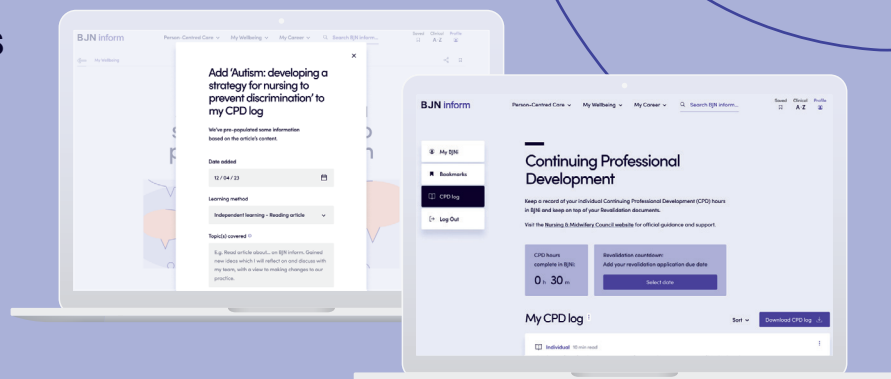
s

BJN inform

Person-Centred Care ⌄ My Wellbeing ⌄ My Career ⌄ Search BJN inform...

Saved Clinical A-Z Profile

My Wellbeing

×

Add 'Autism: developing a strategy for nursing to prevent discrimination' to my CPD log

We've pre-populated some information based on the article's content.

Date added

12 / 04 / 23

Learning method

Independent learning - Reading article

Topic(s) covered

E.g. Read article about... on BJN inform. Gained new ideas which I will reflect on and discuss with my team, with a view to making changes to our practice.

BJN inform

Person-Centred Care ⌄ My Wellbeing ⌄ My Career ⌄ Search BJN inform...

Saved Clinical A-Z Profile

My BJN

Bookmarks

CPD log

Log Out

Continuing Professional Development

Keep a record of your individual Continuing Professional Development (CPD) hours in BJN and keep on top of your Revalidation documents.

Visit the Nursing & Midwifery Council website for official guidance and support.

CPD hours complete in BJN:

0 h 30 m

Revalidation countdown:

Add your revalidation application due date

Select date

My CPD log

Sort ⌄

Download CPD log

Individual 10 min read